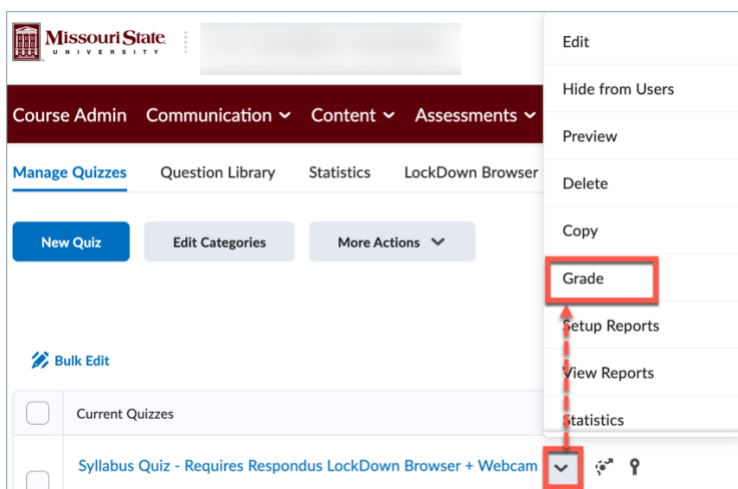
Missouri State UNIVERSITY

Course Admin Communication Content Assessments

Manage Quizzes Question Library Statistics LockDown Browser

New Quiz Edit Categories More Actions

Bulk Edit

Current Quizzes

Syllabus Quiz - Requires Respondus LockDown Browser + Webcam

Edit
Hide from Users
Preview
Delete
Copy
Grade
Setup Reports
View Reports
Statistics